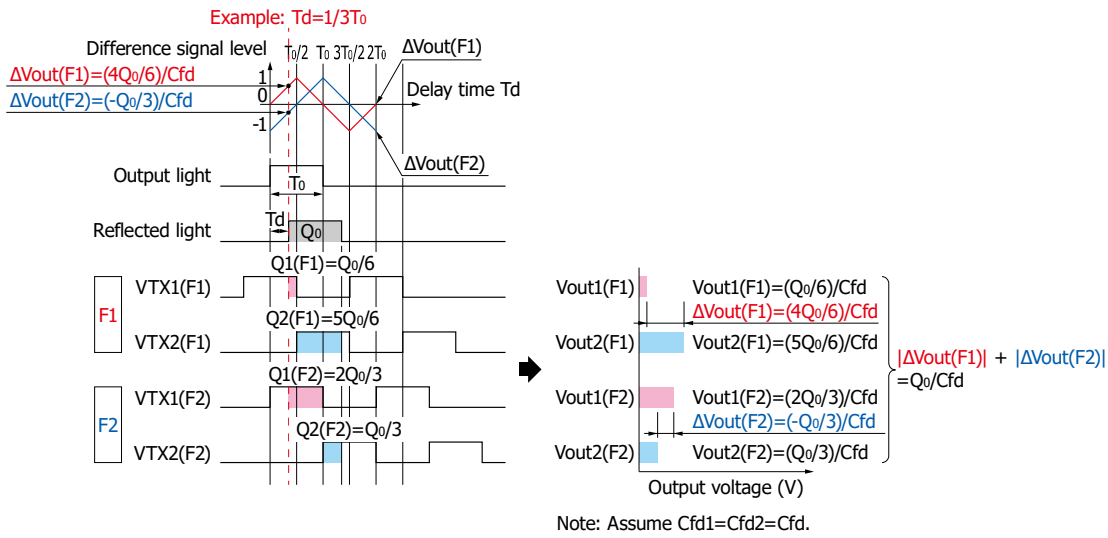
Example: Td=1/3T₀

Difference signal level

T₀/2 T₀ 3T₀/2 2T₀

ΔVout(F1)

ΔVout(F1)=(4Q₀/6)/Cfd

ΔVout(F2)=(-Q₀/3)/Cfd

1

0

-1

Delay time Td

ΔVout(F2)

Output light

T₀

Td

Reflected light

Q₀

Q1(F1)=Q₀/6

VTX1(F1)

F1

Q2(F1)=5Q₀/6

VTX2(F1)

Q1(F2)=2Q₀/3

VTX1(F2)

F2

Q2(F2)=Q₀/3

VTX2(F2)

Vout1(F1)

Vout1(F1)=(Q₀/6)/Cfd

ΔVout(F1)=(4Q₀/6)/Cfd

Vout2(F1)

Vout2(F1)=(5Q₀/6)/Cfd

|ΔVout(F1)| + |ΔVout(F2)| =Q₀/Cfd

Vout1(F2)

Vout1(F2)=(2Q₀/3)/Cfd

ΔVout(F2)=(-Q₀/3)/Cfd

Vout2(F2)

Vout2(F2)=(Q₀/3)/Cfd

Output voltage (V)

Note: Assume Cfd1=Cfd2=Cfd.